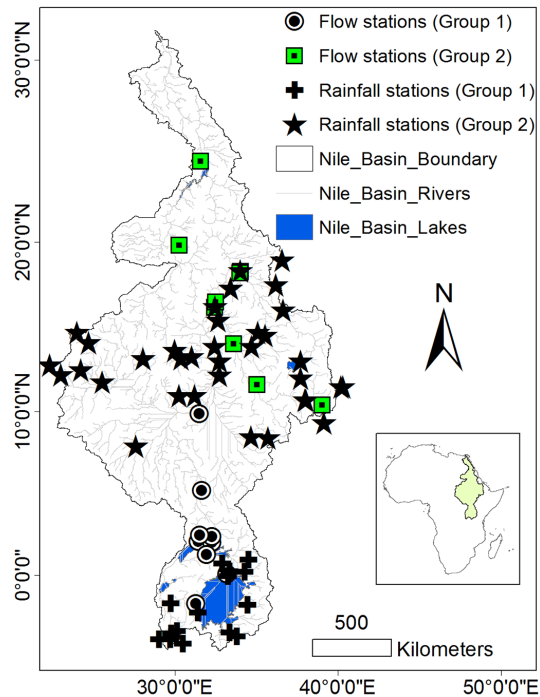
Flow stations (Group 1)
Flow stations (Group 2)
Rainfall stations (Group 1)
Rainfall stations (Group 2)
Nile_Basin_Boundary
Nile_Basin_Rivers
Nile_Basin_Lakes

N

30°0'0"N
20°0'0"N
10°0'0"N
0°0'0"

500
Kilometers

30°0'0"E
40°0'0"E
50°0'0"E